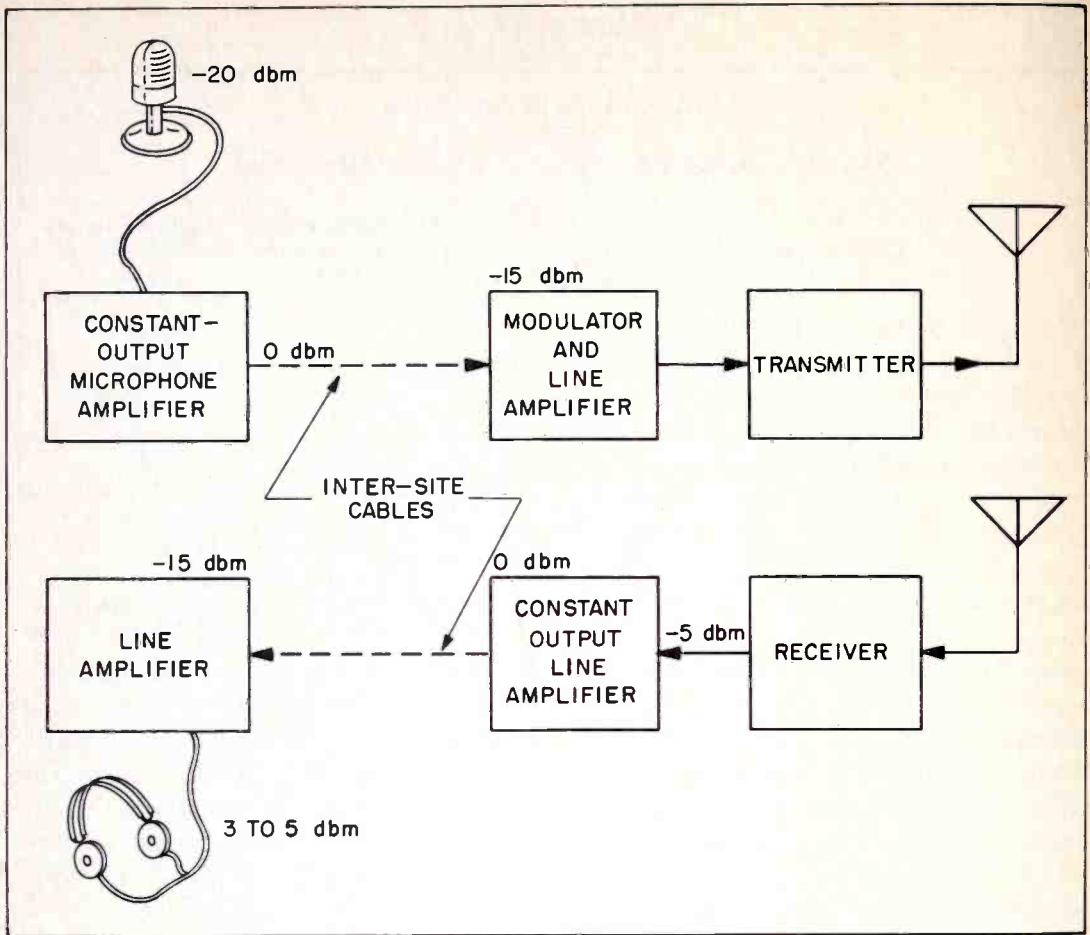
-20 dbm

-15 dbm

CONSTANT-OUTPUT MICROPHONE AMPLIFIER

0 dbm

MODULATOR AND LINE AMPLIFIER

TRANSMITTER

INTER-SITE CABLES

-15 dbm

0 dbm

LINE AMPLIFIER

CONSTANT OUTPUT LINE AMPLIFIER

-5 dbm

RECEIVER

3 TO 5 dbm